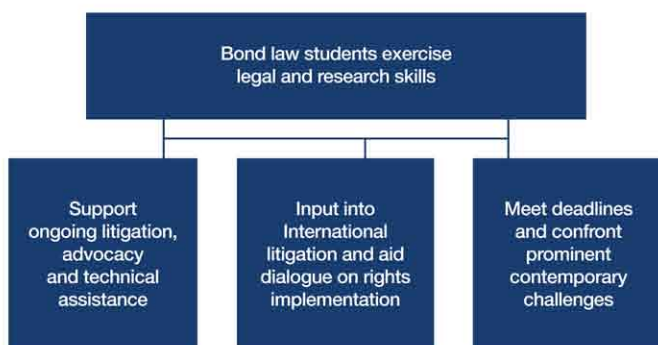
Bond law students exercise legal and research skills

Support ongoing litigation, advocacy and technical assistance

Input into International litigation and aid dialogue on rights implementation

Meet deadlines and confront prominent contemporary challenges